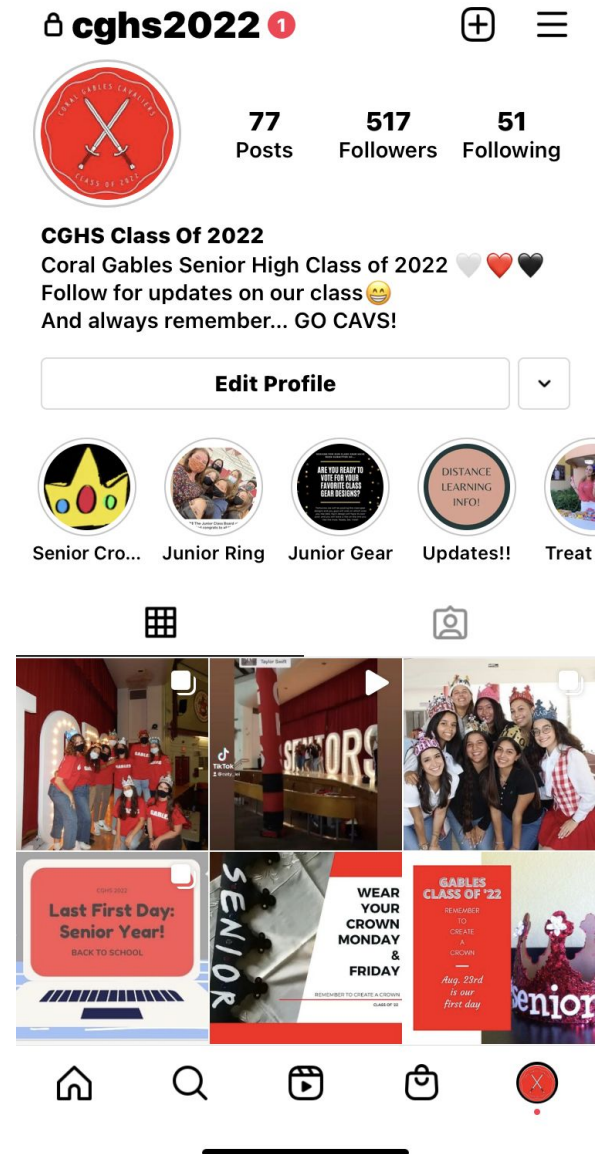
cghs2022 1

CORAL GABLES CAVALIERS
CLASS OF 2022

77 Posts
517 Followers
51 Following

CGHS Class Of 2022
Coral Gables Senior High Class of 2022 🤍❤️🖤
Follow for updates on our class😁
And always remember... GO CAVS!

Edit Profile

ARE YOU READY TO VOTE FOR YOUR FAVORITE CLASS GEAR DESIGNS?

DISTANCE LEARNING INFO!

Senior Cro...
Junior Ring
Junior Gear
Updates!!
Treat

SENIORS

TikTok

CGHS 2022
Last First Day: Senior Year!
BACK TO SCHOOL

SENIOR

WEAR YOUR CROWN MONDAY & FRIDAY
REMEMBER TO CREATE A CROWN
CLASS OF '22

GABLES CLASS OF '22
REMEMBER TO CREATE A CROWN
Aug. 23rd is our first day

Senior